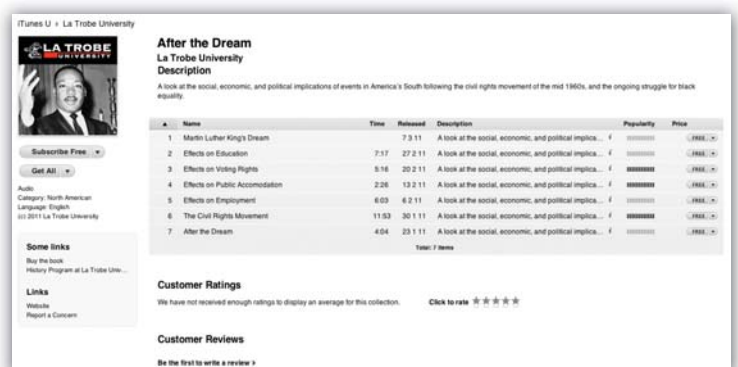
iTunes U › La Trobe University

LA TROBE UNIVERSITY

Subscribe Free ▾

Get All ▾

Audio
Category: North American
Language: English
(c) 2011 La Trobe University

Some links
Buy the book
History Program at La Trobe Univ...

Links
Website
Report a Concern

After the Dream
La Trobe University
Description
A look at the social, economic, and political implications of events in America's South following the civil rights movement of the mid 1960s, and the ongoing struggle for black equality.

| ▲ | Name | Time | Released | Description | Popularity | Price |
|---|---|---|---|---|---|---|
| 1 | Martin Luther King's Dream | | 7 3 11 | A look at the social, economic, and political implica... | | FREE ▾ |
| 2 | Effects on Education | 7:17 | 27 2 11 | A look at the social, economic, and political implica... | | FREE ▾ |
| 3 | Effects on Voting Rights | 5:16 | 20 2 11 | A look at the social, economic, and political implica... | | FREE ▾ |
| 4 | Effects on Public Accomodation | 2:26 | 13 2 11 | A look at the social, economic, and political implica... | | FREE ▾ |
| 5 | Effects on Employment | 6:03 | 6 2 11 | A look at the social, economic, and political implica... | | FREE ▾ |
| 6 | The Civil Rights Movement | 11:53 | 30 1 11 | A look at the social, economic, and political implica... | | FREE ▾ |
| 7 | After the Dream | 4:04 | 23 1 11 | A look at the social, economic, and political implica... | | FREE ▾ |

Total: 7 Items

Customer Ratings
We have not received enough ratings to display an average for this collection. Click to rate ★★★★★

Customer Reviews
Be the first to write a review ›